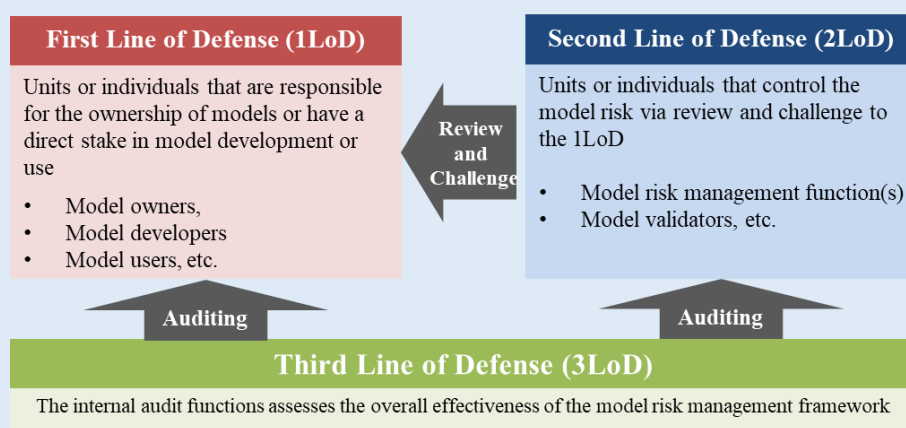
First Line of Defense (1LoD)

Units or individuals that are responsible for the ownership of models or have a direct stake in model development or use

- Model owners,
- Model developers
- Model users, etc.

Review and Challenge

Second Line of Defense (2LoD)

Units or individuals that control the model risk via review and challenge to the 1LoD

- Model risk management function(s)
- Model validators, etc.

Auditing

Auditing

Third Line of Defense (3LoD)

The internal audit functions assesses the overall effectiveness of the model risk management framework